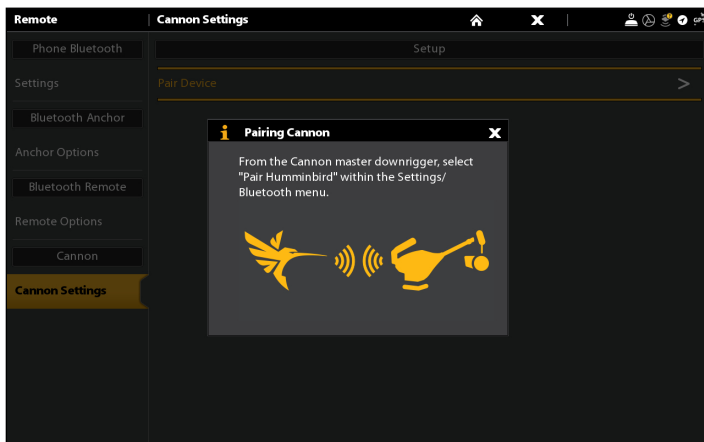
Remote | Cannon Settings

Phone Bluetooth
Settings
Bluetooth Anchor
Anchor Options
Bluetooth Remote
Remote Options
Cannon
Cannon Settings

Setup
Pair Device >

Pairing Cannon
From the Cannon master downrigger, select "Pair Humminbird" within the Settings/ Bluetooth menu.